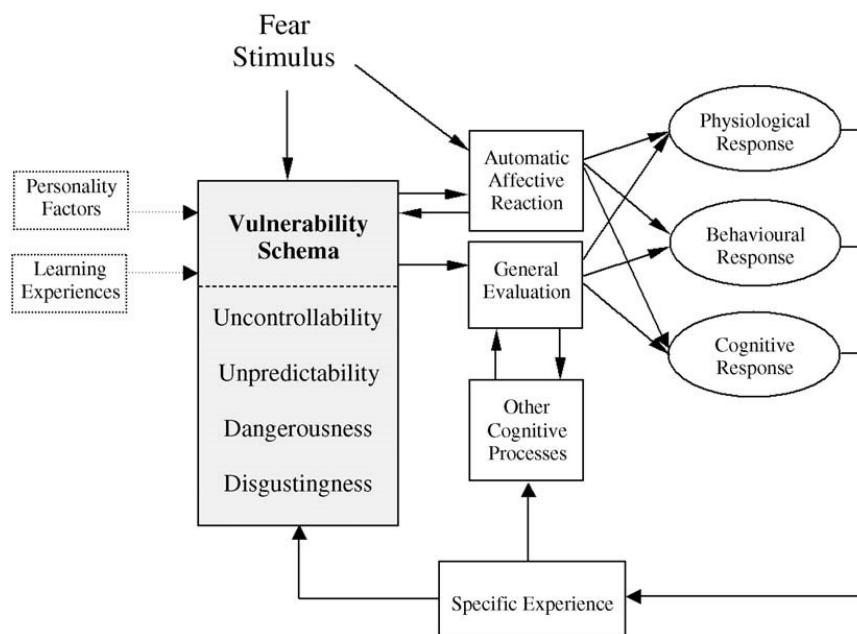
Fear Stimulus

Personality Factors

Learning Experiences

Vulnerability Schema

Uncontrollability

Unpredictability

Dangerousness

Disgustingness

Automatic Affective Reaction

General Evaluation

Other Cognitive Processes

Physiological Response

Behavioural Response

Cognitive Response

Specific Experience